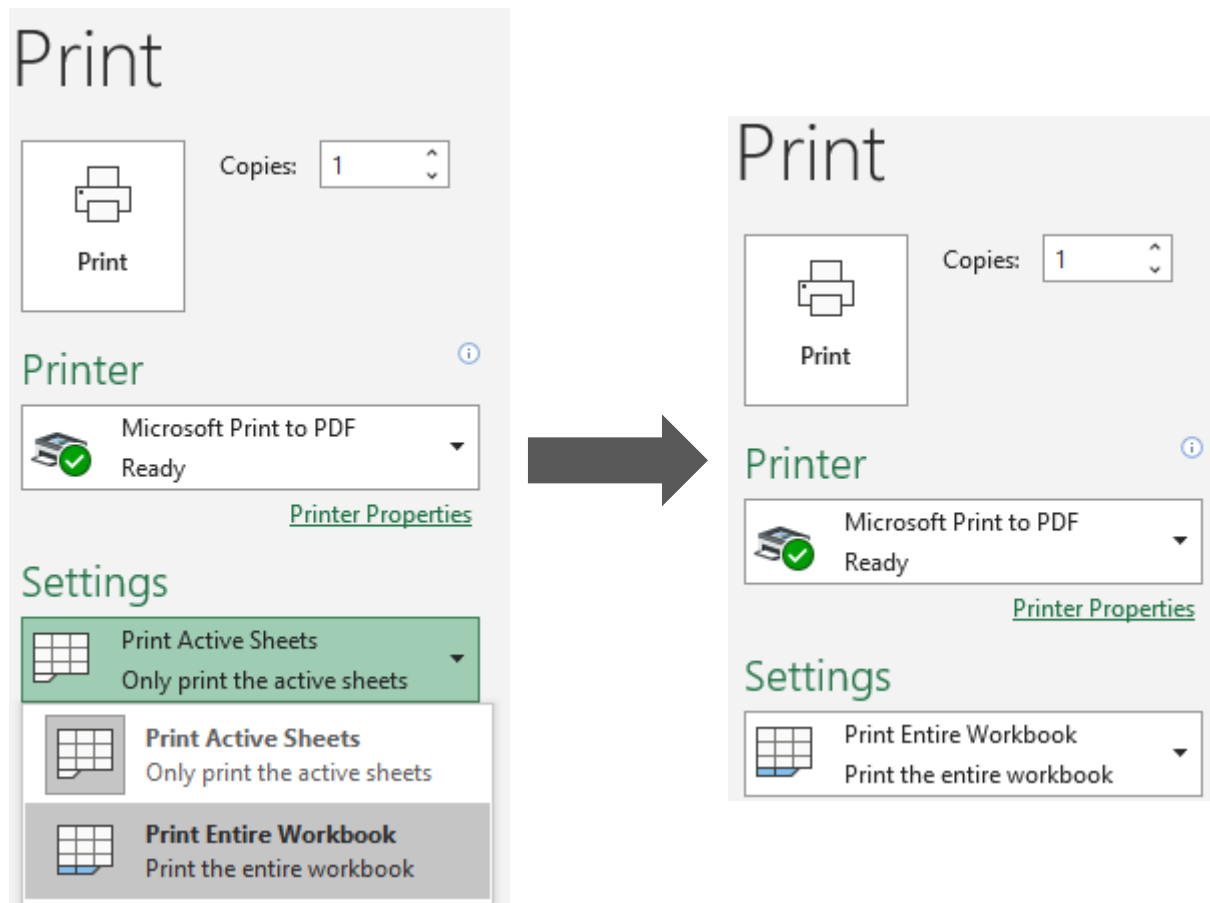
Print

Copies: 1

Print

Printer

Microsoft Print to PDF
Ready

Printer Properties

Settings

Print Active Sheets
Only print the active sheets

Print Active Sheets
Only print the active sheets

Print Entire Workbook
Print the entire workbook

Print

Copies: 1

Print

Printer

Microsoft Print to PDF
Ready

Printer Properties

Settings

Print Entire Workbook
Print the entire workbook